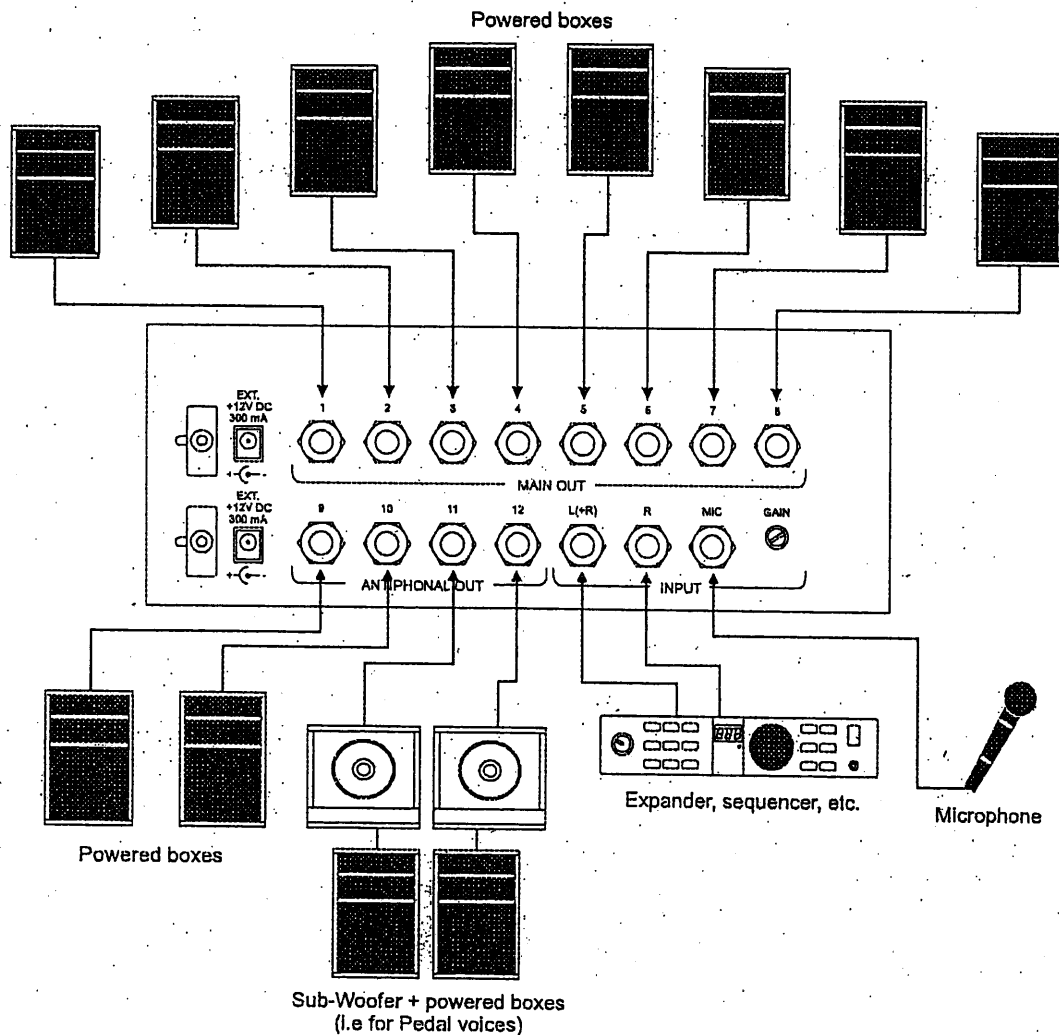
Powered boxes

EXT. +12V DC 300 mA

1 2 3 4 5 6 7 8

MAIN OUT

EXT. +12V DC 300 mA

9 10 11 12 L(+R) R MIC GAIN

ANTIPHONAL OUT

INPUT

Powered boxes

Expander, sequencer, etc.

Microphone

Sub-Woofer + powered boxes (I.e for Pedal voices)